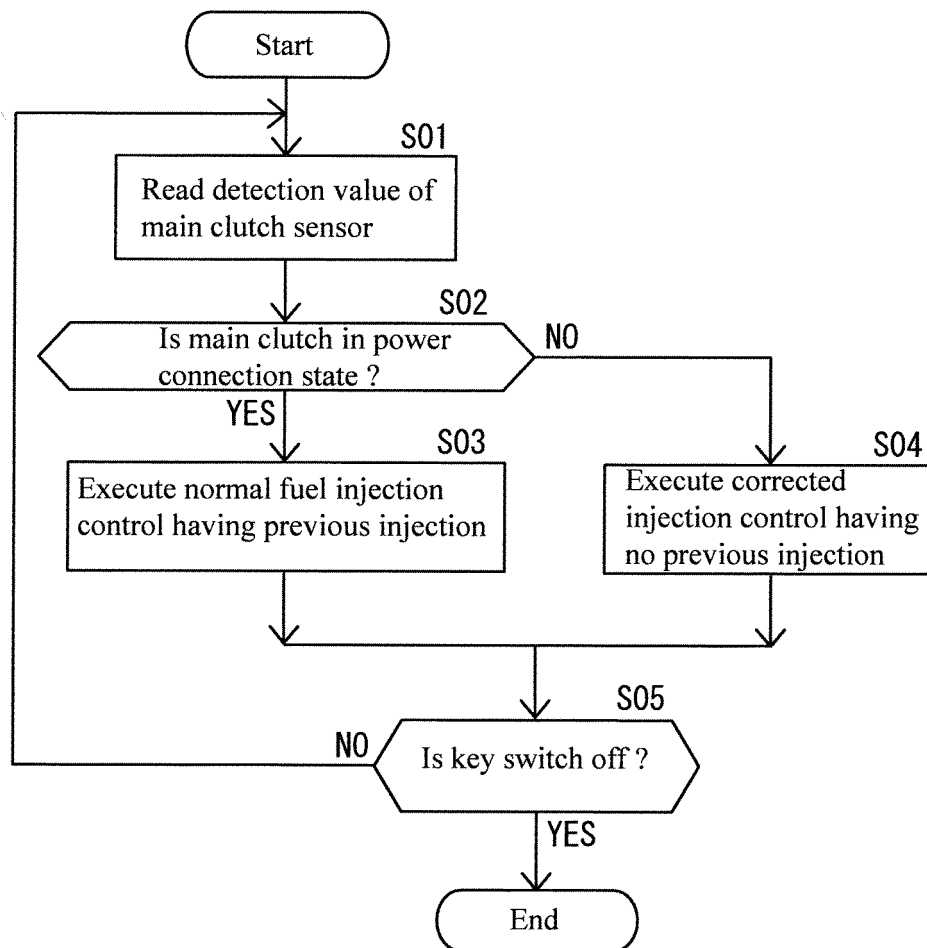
Start

S01

Read detection value of main clutch sensor

S02

Is main clutch in power connection state ?

NO

YES

S03

Execute normal fuel injection control having previous injection

S04

Execute corrected injection control having no previous injection

S05

NO

Is key switch off ?

YES

End